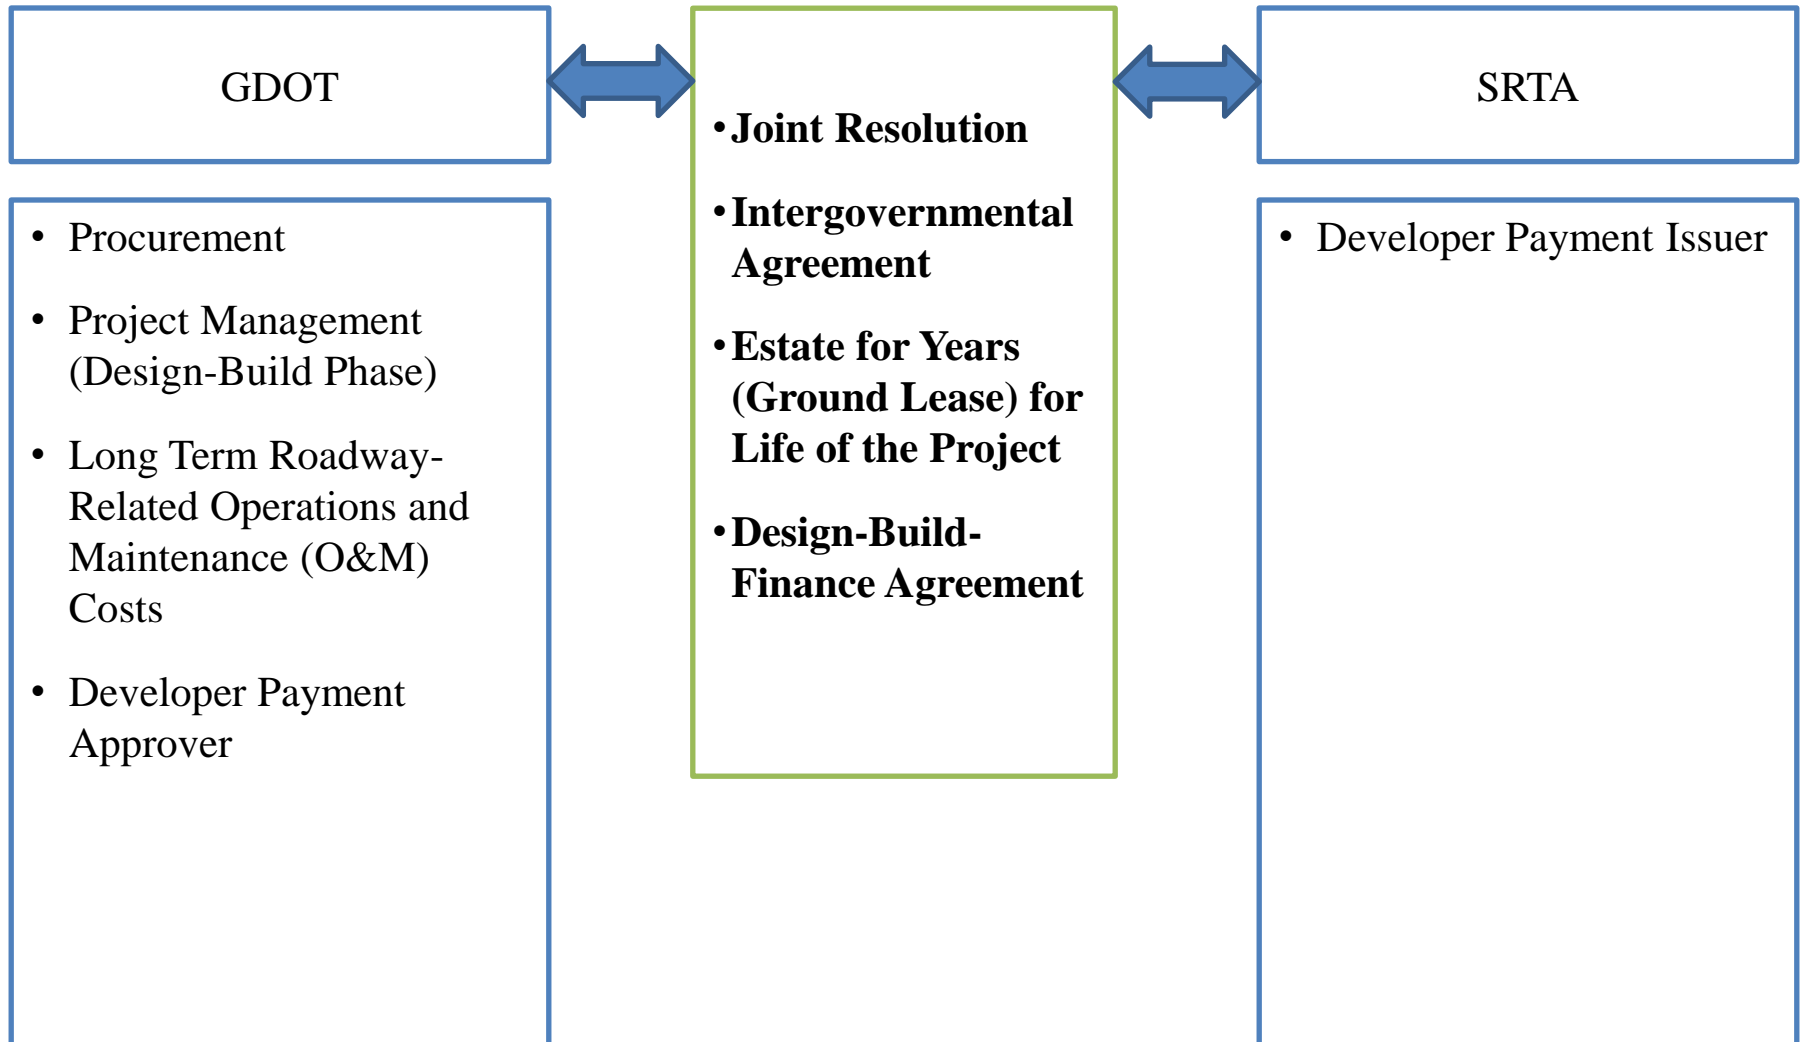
GDOT

- Procurement
- Project Management (Design-Build Phase)
- Long Term Roadway-Related Operations and Maintenance (O&M) Costs
- Developer Payment Approver

- **Joint Resolution**
- **Intergovernmental Agreement**
- **Estate for Years (Ground Lease) for Life of the Project**
- **Design-Build-Finance Agreement**

SRTA

- Developer Payment Issuer